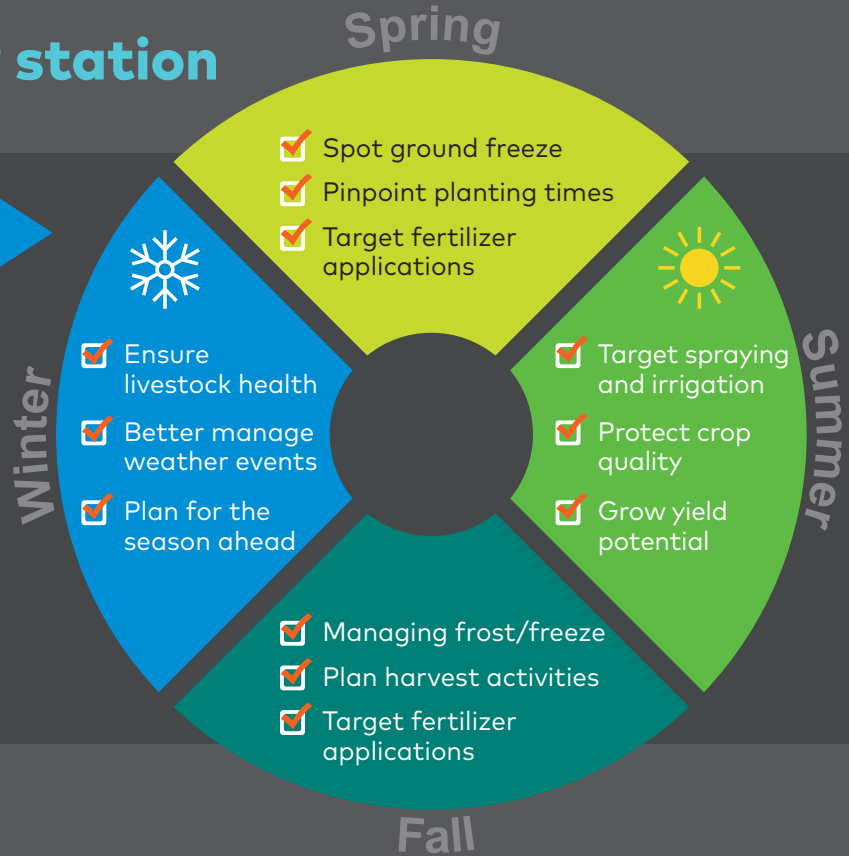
station

Spring

Spot ground freeze
Pinpoint planting times
Target fertilizer applications

Winter

Ensure livestock health
Better manage weather events
Plan for the season ahead

Summer

Target spraying and irrigation
Protect crop quality
Grow yield potential

Managing frost/freeze
Plan harvest activities
Target fertilizer applications

Fall